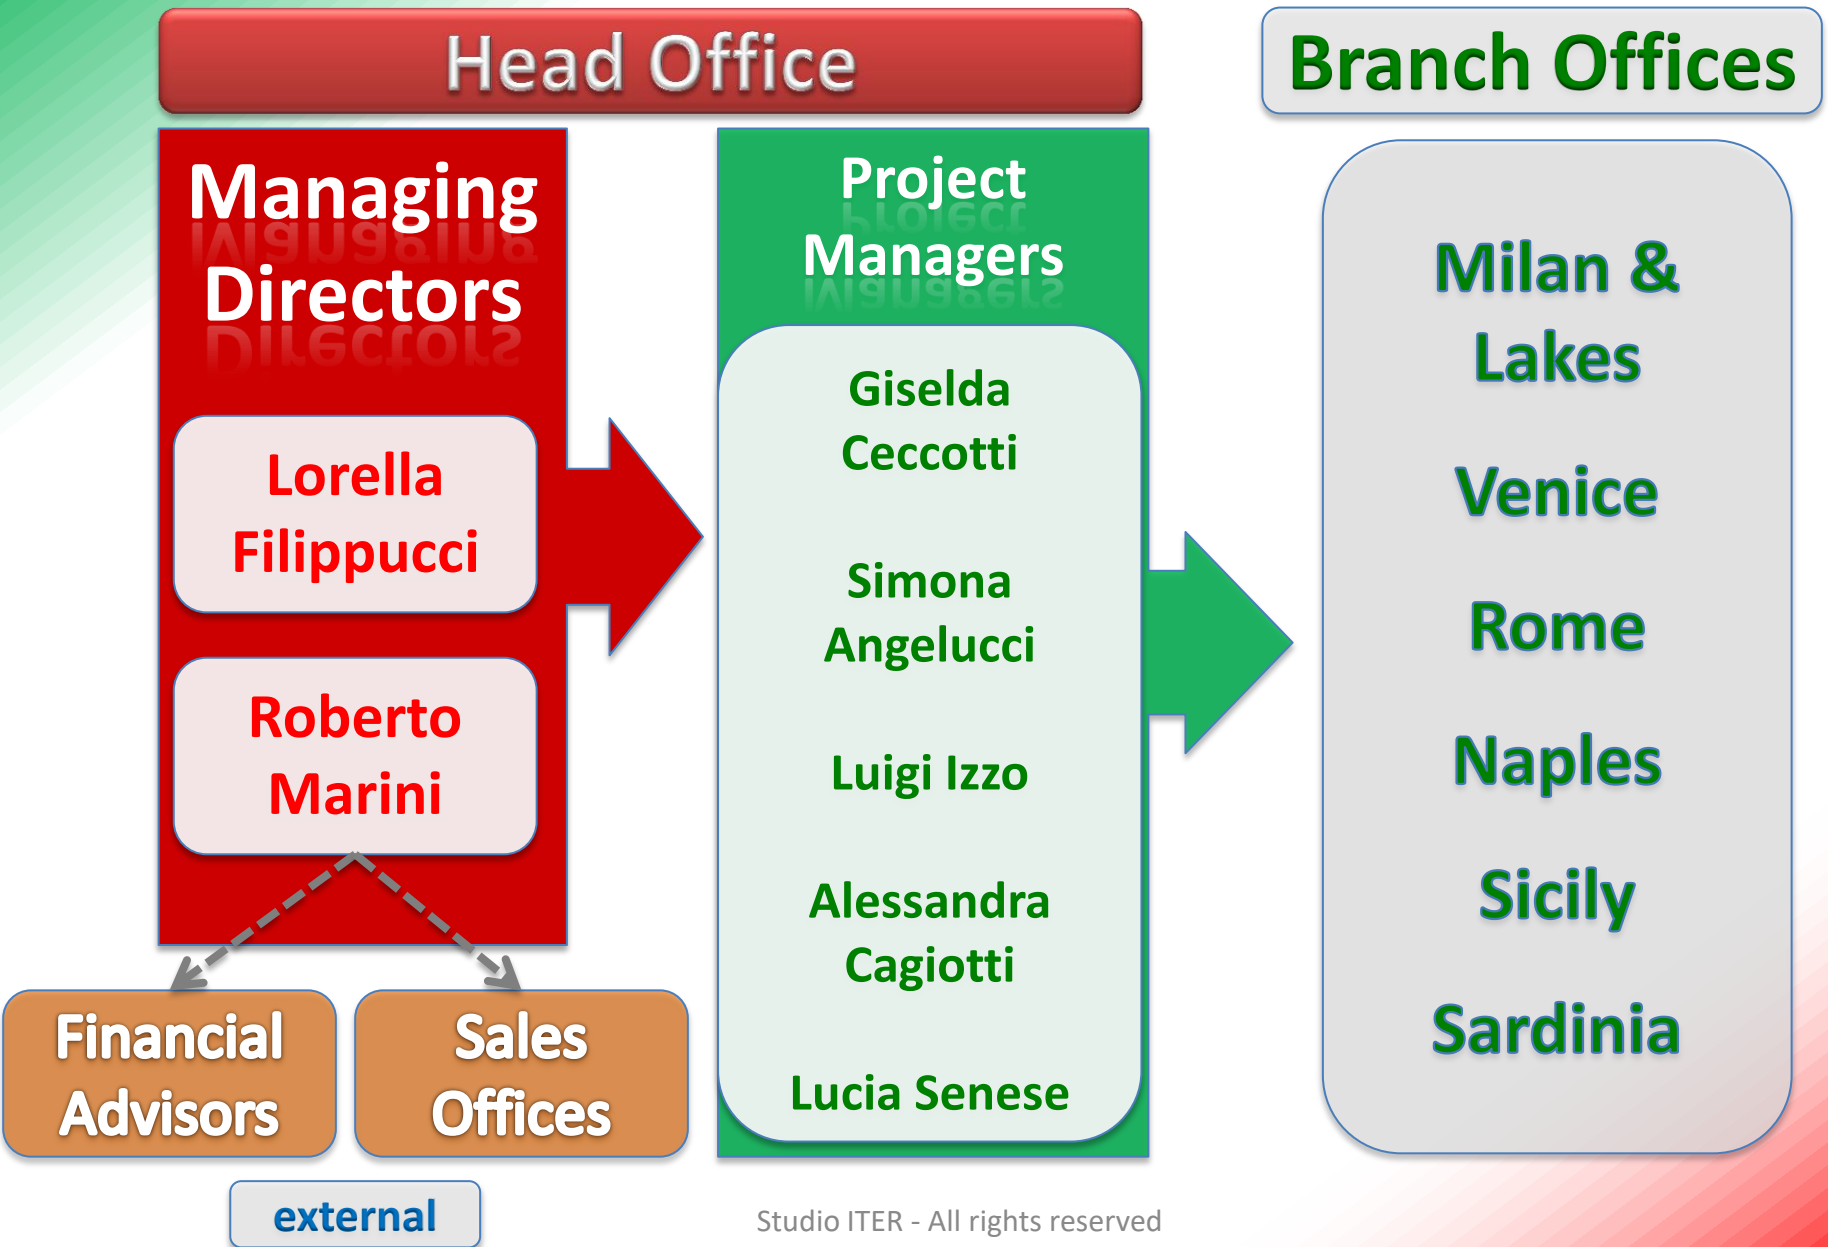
Head Office

Branch Offices

Managing Directors

Lorella Filippucci

Roberto Marini

Project Managers

Giselda Ceccotti

Simona Angelucci

Luigi Izzo

Alessandra Cagiotti

Lucia Senese

Milan & Lakes

Venice

Rome

Naples

Sicily

Sardinia

Financial Advisors

Sales Offices

external

Studio ITER - All rights reserved